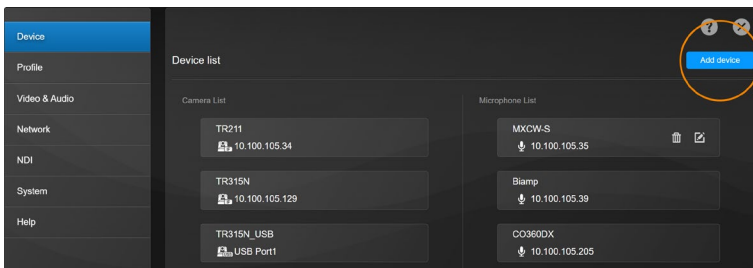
Device
Profile
Video & Audio
Network
NDI
System
Help

Device list

Add device

Camera List

TR211
10.100.105.34

TR315N
10.100.105.129

TR315N_USB
USB Port1

Microphone List

MXCW-S
10.100.105.35

Biamp
10.100.105.39

CO360DX
10.100.105.205